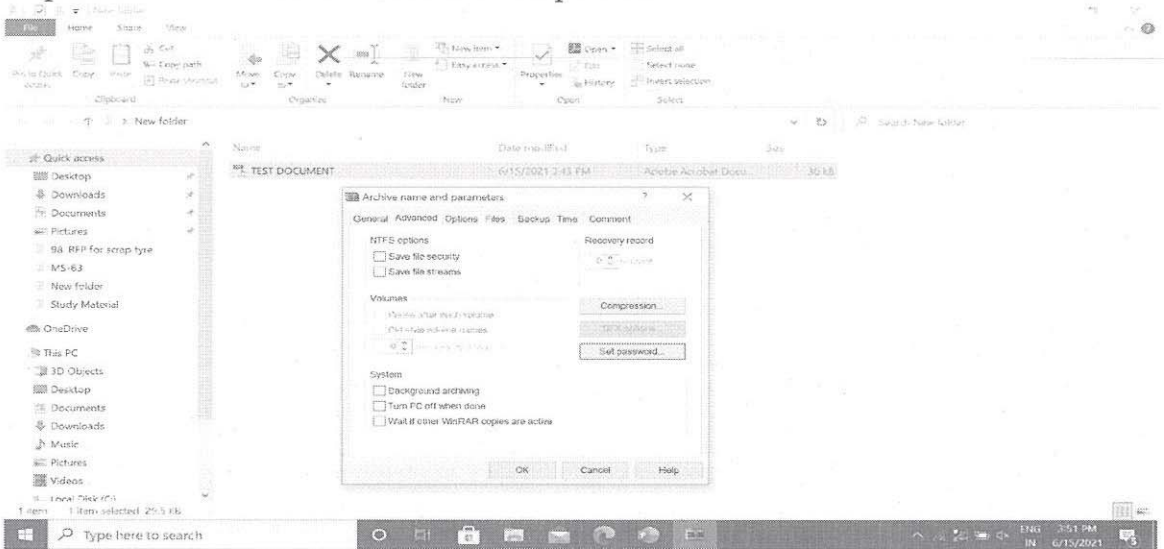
New folder

File Home Share View

Pin to Quick access Copy Paste Cut Copy path Paste shortcut
Clipboard

Move to Copy to Delete Rename
Organize

New folder New item Easy access
New

Properties Open Edit History
Open

Select all Select none Invert selection
Select

New folder

Search New folder

Quick access
Desktop
Downloads
Documents
Pictures
9a. RFP for scrap tyre
MS-63
New folder
Study Material
OneDrive
This PC
3D Objects
Desktop
Documents
Downloads
Music
Pictures
Videos
Local Disk (C:)

Name Date modified Type Size
TEST DOCUMENT 6/15/2021 3:43 PM Adobe Acrobat Docu... 36 KB

Archive name and parameters ? ×

General Advanced Options Files Backup Time Comment

NTFS options
Save file security
Save file streams

Recovery record

Volumes
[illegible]
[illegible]
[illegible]

Compression...
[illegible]
Set password...

System
Background archiving
Turn PC off when done
Wait if other WinRAR copies are active

OK Cancel Help

1 item 1 item selected 29.5 KB

Type here to search

ENG IN 3:51 PM 6/15/2021